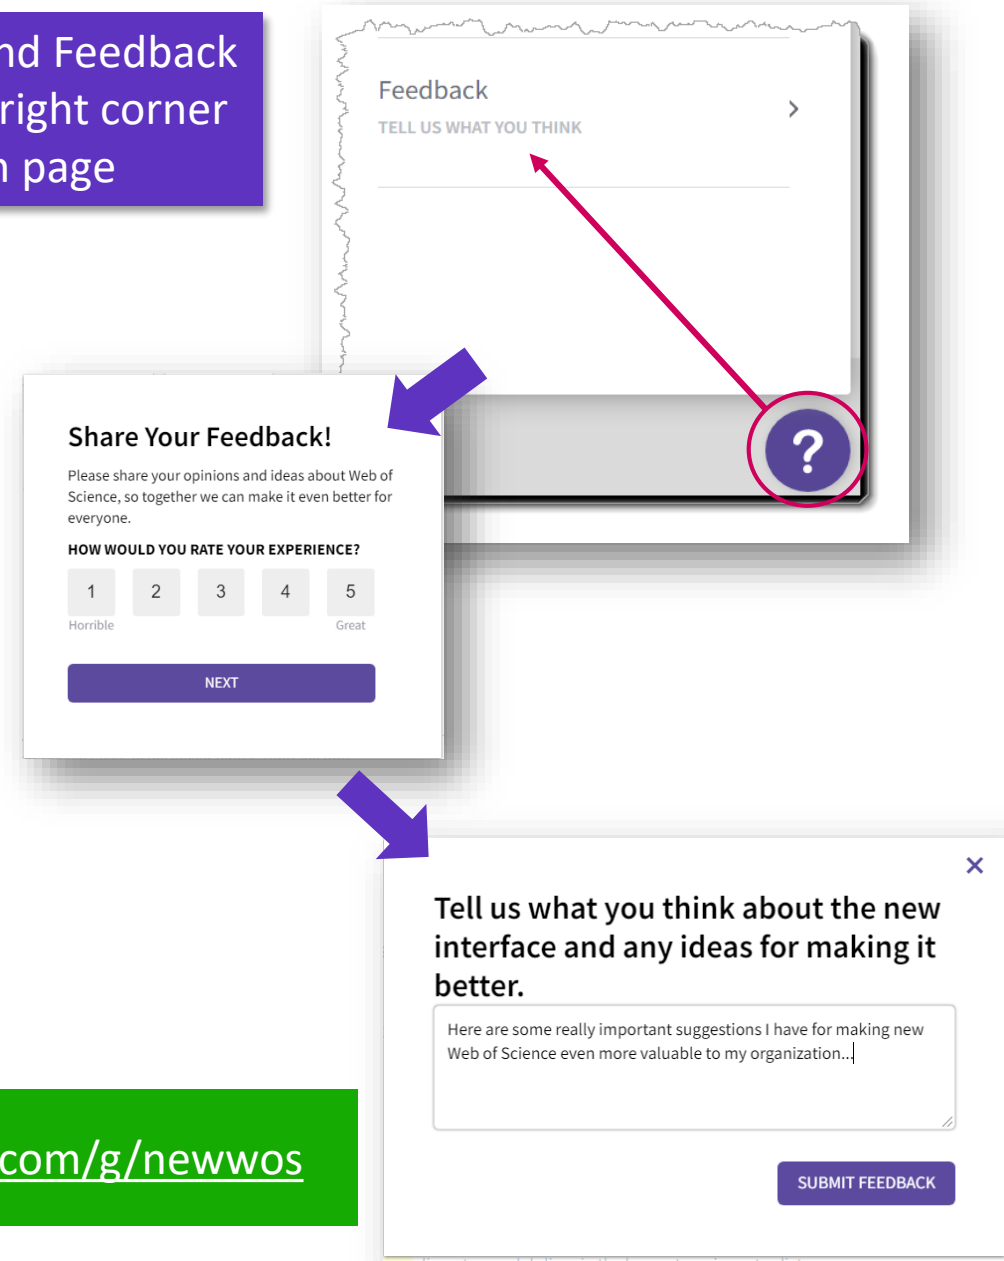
nd Feedback
right corner
n page

Feedback
TELL US WHAT YOU THINK

?

Share Your Feedback!

Please share your opinions and ideas about Web of Science, so together we can make it even better for everyone.

HOW WOULD YOU RATE YOUR EXPERIENCE?

1 2 3 4 5
Horrible Great

NEXT

×

Tell us what you think about the new interface and any ideas for making it better.

Here are some really important suggestions I have for making new Web of Science even more valuable to my organization...

SUBMIT FEEDBACK

com/g/newwos